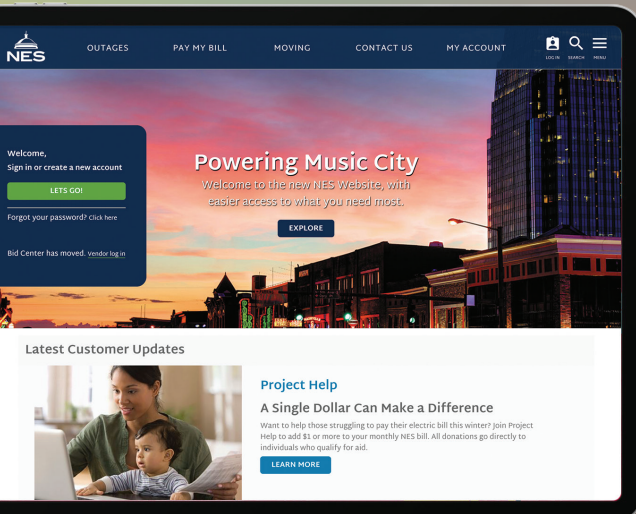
NES

OUTAGES PAY MY BILL MOVING CONTACT US MY ACCOUNT

LOG IN SEARCH MENU

Welcome,
Sign in or create a new account

LETS GO!

Forgot your password? Click here

Bid Center has moved. Vendor log in

Powering Music City

Welcome to the new NES Website, with easier access to what you need most.

EXPLORE

Latest Customer Updates

Project Help

A Single Dollar Can Make a Difference

Want to help those struggling to pay their electric bill this winter? Join Project Help to add $1 or more to your monthly NES bill. All donations go directly to individuals who qualify for aid.

LEARN MORE